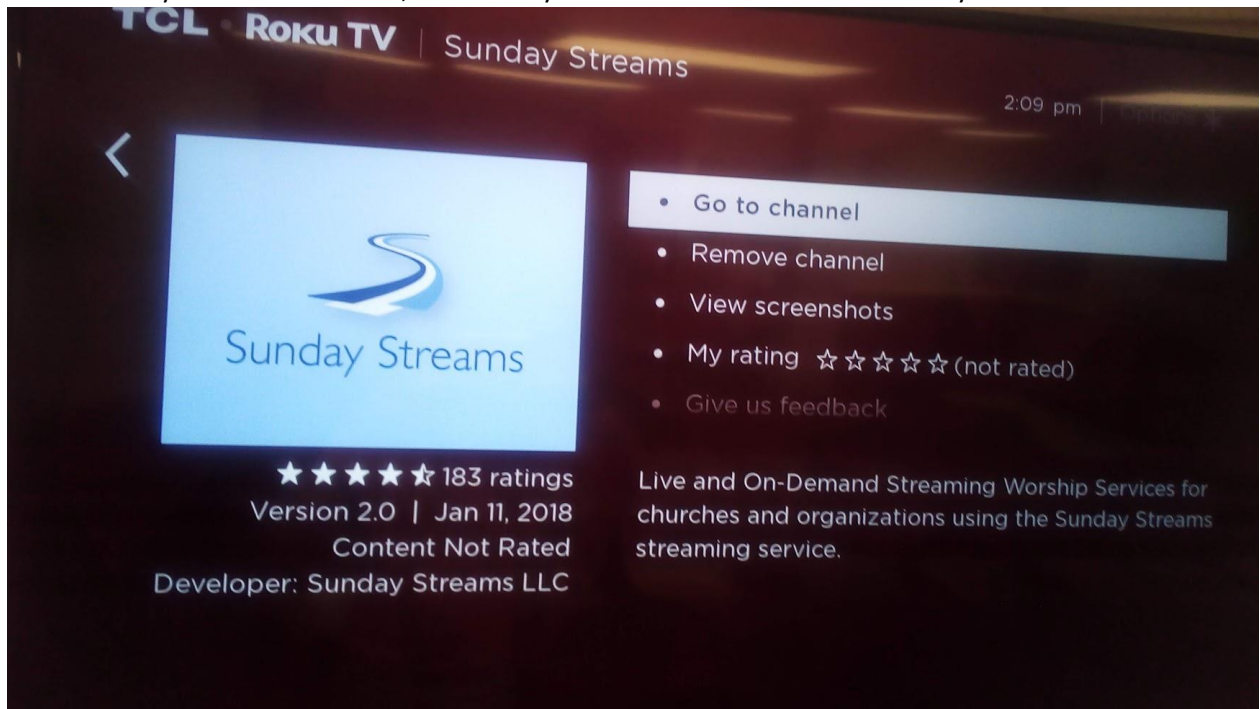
TCL · Roku TV | Sunday Streams

2:09 pm | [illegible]

<

Sunday Streams

★★★★☆ 183 ratings
Version 2.0 | Jan 11, 2018
Content Not Rated
Developer: Sunday Streams LLC

• Go to channel
• Remove channel
• View screenshots
• My rating ☆☆☆☆☆ (not rated)
• Give us feedback

Live and On-Demand Streaming Worship Services for churches and organizations using the Sunday Streams streaming service.